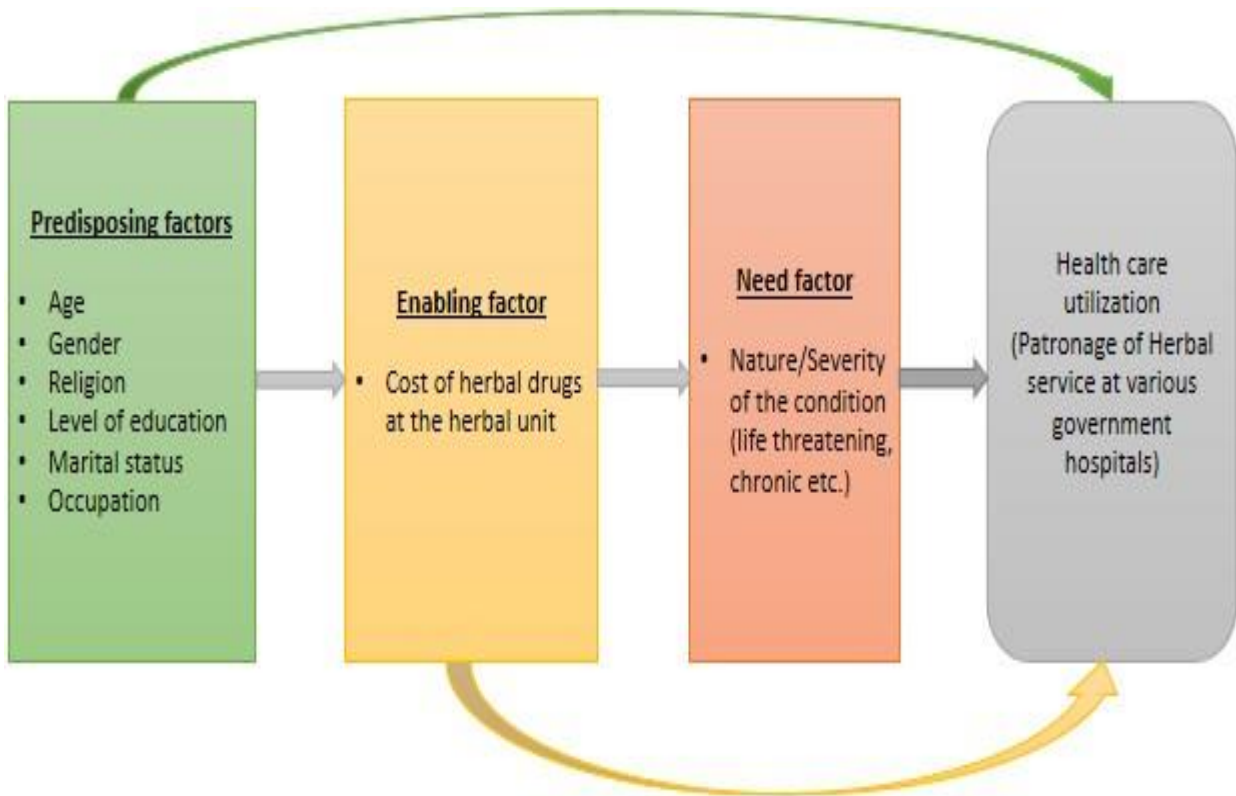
Predisposing factors

- Age
- Gender
- Religion
- Level of education
- Marital status
- Occupation

Enabling factor

- Cost of herbal drugs at the herbal unit

Need factor

- Nature/Severity of the condition (life threatening, chronic etc.)

Health care utilization (Patronage of Herbal service at various government hospitals)